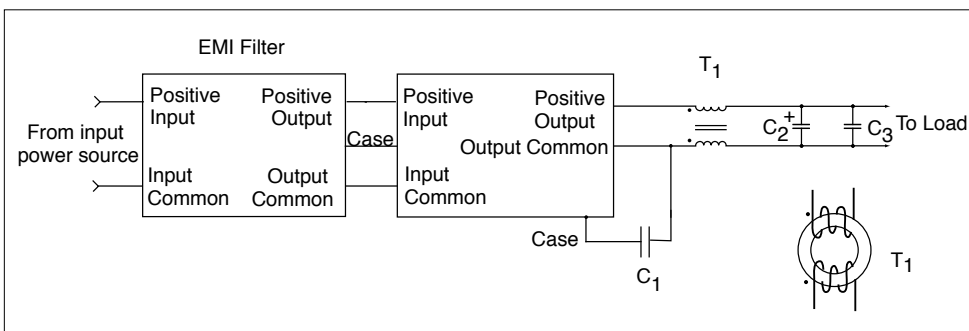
EMI Filter

From input power source

Positive Input

Positive Output

Input Common

Output Common

Case

Positive Input

Positive Output

Output Common

Input Common

Case

$C_1$

$T_1$

$C_2$ +

$C_3$

To Load

$T_1$